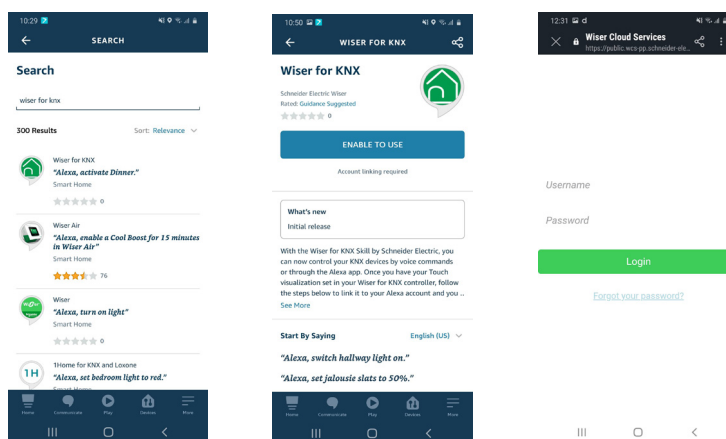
10:29

SEARCH

Search

wiser for knx

300 Results

Sort: Relevance

Wiser for KNX
"Alexa, activate Dinner."
Smart Home
0

Wiser Air
"Alexa, enable a Cool Boost for 15 minutes in Wiser Air"
Smart Home
76

Wiser
"Alexa, turn on light"
Smart Home
0

1H
1Home for KNX and Loxone
"Alexa, set bedroom light to red."

Home Communicate Play Devices More

10:50

WISER FOR KNX

Wiser for KNX
Schneider Electric Wiser
Rated: Guidance Suggested
0

ENABLE TO USE

Account linking required

What's new
Initial release

With the Wiser for KNX Skill by Schneider Electric, you can now control your KNX devices by voice commands or through the Alexa app. Once you have your Touch visualization set in your Wiser for KNX controller, follow the steps below to link it to your Alexa account and you ...
See More

Start By Saying
English (US)

"Alexa, switch hallway light on."

"Alexa, set jalousie slats to 50%."

Home Communicate Play Devices More

12:31

Wiser Cloud Services
https://public.wcs-pp.schneider-ele...

Username

Password

Login

Forgot your password?